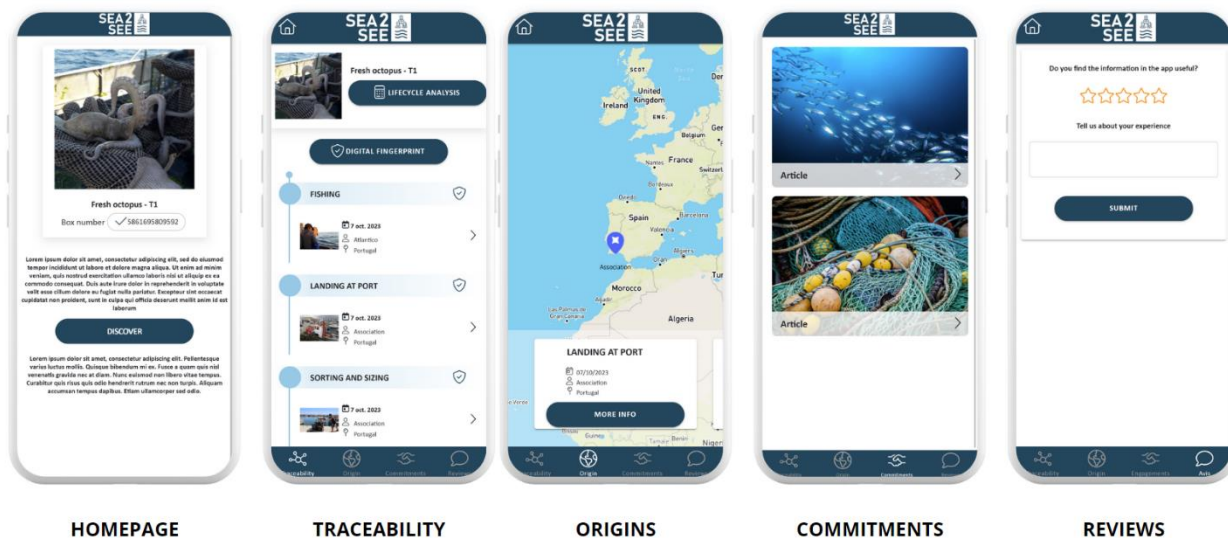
SEA2SEE

Fresh octopus - T1

Box number 5861695809592

Lorem ipsum dolor sit amet, consectetur adipiscing elit, sed do eiusmod tempor incididunt ut labore et dolore magna aliqua. Ut enim ad minim veniam, quis nostrud exercitation ullamco laboris nisi ut aliquip ex ea commodo consequat. Duis aute irure dolor in reprehenderit in voluptate velit esse cillum dolore eu fugiat nulla pariatur. Excepteur sint occaecat cupidatat non proident, sunt in culpa qui officia deserunt mollit anim id est laborum

DISCOVER

Lorem ipsum dolor sit amet, consectetur adipiscing elit. Pellentesque varius luctus mollis. Quisque bibendum mi ex. Fusce a quam quis nisl venenatis gravida nec at diam. Nunc euismod non libero vitae tempus. Curabitur quis risus quis odio hendrerit rutrum nec non turpis. Aliquam accumsan tempus dapibus. Etiam ullamcorper sed odio.

SEA2SEE

Fresh octopus - T1

LIFECYCLE ANALYSIS

DIGITAL FINGERPRINT

FISHING

7 oct. 2023
Atlantico
Portugal

LANDING AT PORT

7 oct. 2023
Association
Portugal

SORTING AND SIZING

7 oct. 2023
Association
Portugal

Traceability Origin Commitments Reviews

SEA2SEE

Ireland United Kingdom ENG. SCOT France Spain Portugal Morocco Algeria Association Barcelona Valencia Madrid Bordeaux Nantes Belgium Switzerl Algiers Oran Agadir Las Palmas de Gran Canaria

LANDING AT PORT

07/10/2023
Association
Portugal

MORE INFO

Traceability Origin Commitments Reviews

SEA2SEE

Article

Article

Traceability Origin Commitments Reviews

SEA2SEE

Do you find the information in the app useful?

Tell us about your experience

SUBMIT

Traceability Origin Engagements Avis

HOMEPAGE

TRACEABILITY

ORIGINS

COMMITMENTS

REVIEWS